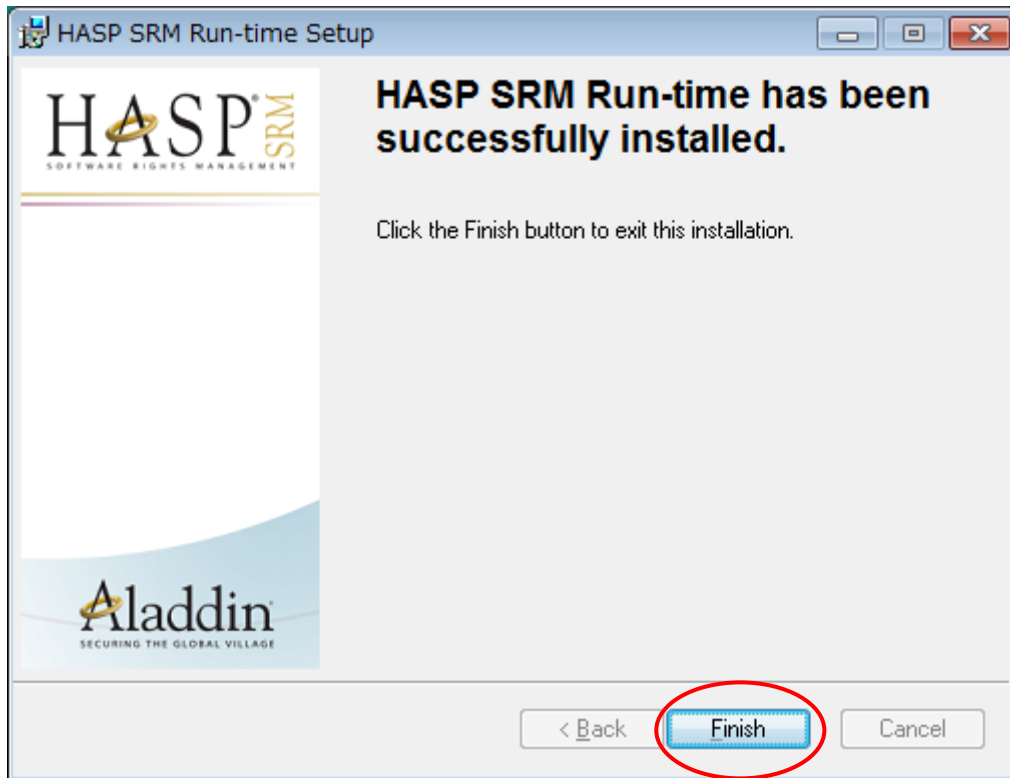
HASP SRM Run-time Setup

HASP® SRM
SOFTWARE RIGHTS MANAGEMENT

HASP SRM Run-time has been successfully installed.

Click the Finish button to exit this installation.

Aladdin
SECURING THE GLOBAL VILLAGE

< Back
Finish
Cancel